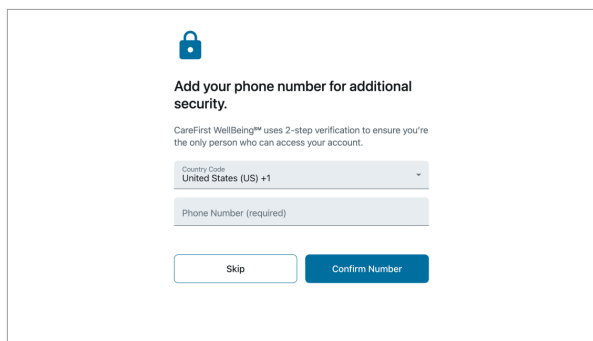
Add your phone number for additional security.

CareFirst WellBeing℠ uses 2-step verification to ensure you're the only person who can access your account.

Country Code
United States (US) +1

Phone Number (required)

Skip

Confirm Number